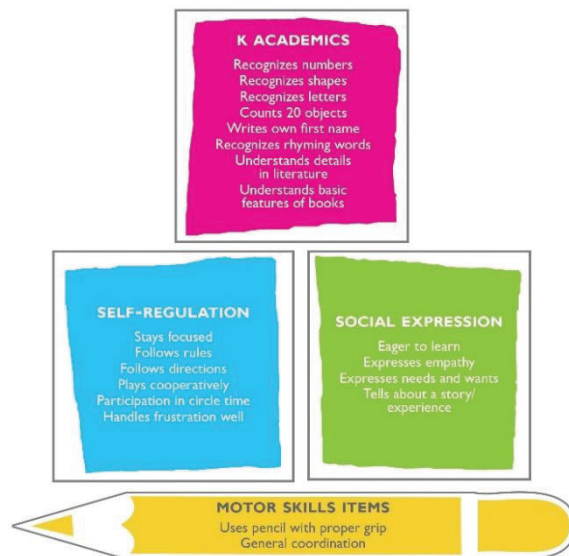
K ACADEMICS

Recognizes numbers
Recognizes shapes
Recognizes letters
Counts 20 objects
Writes own first name
Recognizes rhyming words
Understands details in literature
Understands basic features of books

SELF-REGULATION

Stays focused
Follows rules
Follows directions
Plays cooperatively
Participation in circle time
Handles frustration well

SOCIAL EXPRESSION

Eager to learn
Expresses empathy
Expresses needs and wants
Tells about a story/ experience

MOTOR SKILLS ITEMS

Uses pencil with proper grip
General coordination